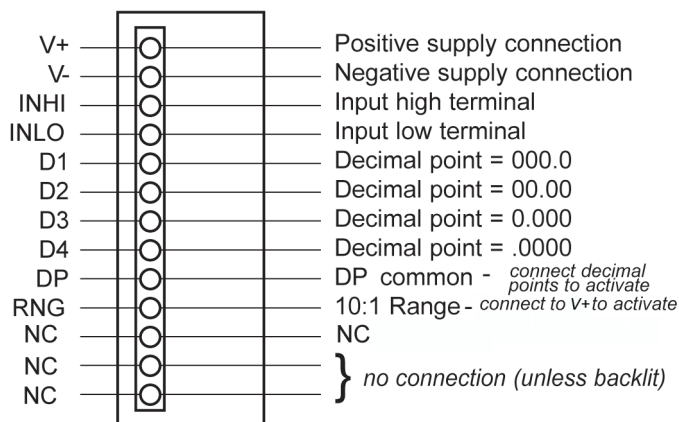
V+ — Positive supply connection
V- — Negative supply connection
INHI — Input high terminal
INLO — Input low terminal
D1 — Decimal point = 000.0
D2 — Decimal point = 00.00
D3 — Decimal point = 0.000
D4 — Decimal point = .0000
DP — DP common - connect decimal points to activate
RNG — 10:1 Range - connect to V+to activate
NC — NC
NC
NC
} no connection (unless backlit)